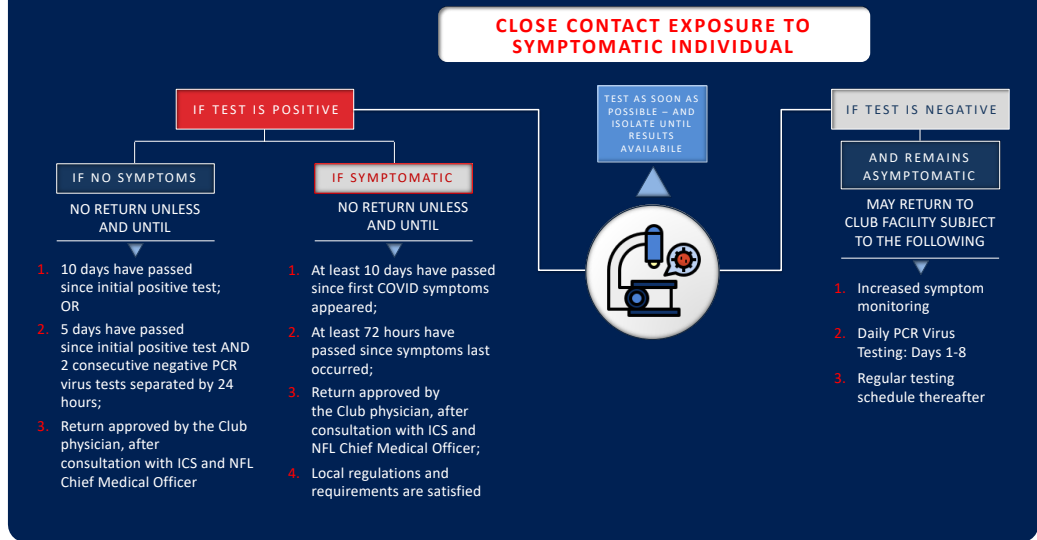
CLOSE CONTACT EXPOSURE TO SYMPTOMATIC INDIVIDUAL

IF TEST IS POSITIVE

TEST AS SOON AS POSSIBLE – AND ISOLATE UNTIL RESULTS AVAILABILE

IF TEST IS NEGATIVE

IF NO SYMPTOMS

NO RETURN UNLESS AND UNTIL

1. 10 days have passed since initial positive test; OR
2. 5 days have passed since initial positive test AND 2 consecutive negative PCR virus tests separated by 24 hours;
3. Return approved by the Club physician, after consultation with ICS and NFL Chief Medical Officer

IF SYMPTOMATIC

NO RETURN UNLESS AND UNTIL

1. At least 10 days have passed since first COVID symptoms appeared;
2. At least 72 hours have passed since symptoms last occurred;
3. Return approved by the Club physician, after consultation with ICS and NFL Chief Medical Officer;
4. Local regulations and requirements are satisfied

AND REMAINS ASYMPTOMATIC

MAY RETURN TO CLUB FACILITY SUBJECT TO THE FOLLOWING

1. Increased symptom monitoring
2. Daily PCR Virus Testing: Days 1-8
3. Regular testing schedule thereafter